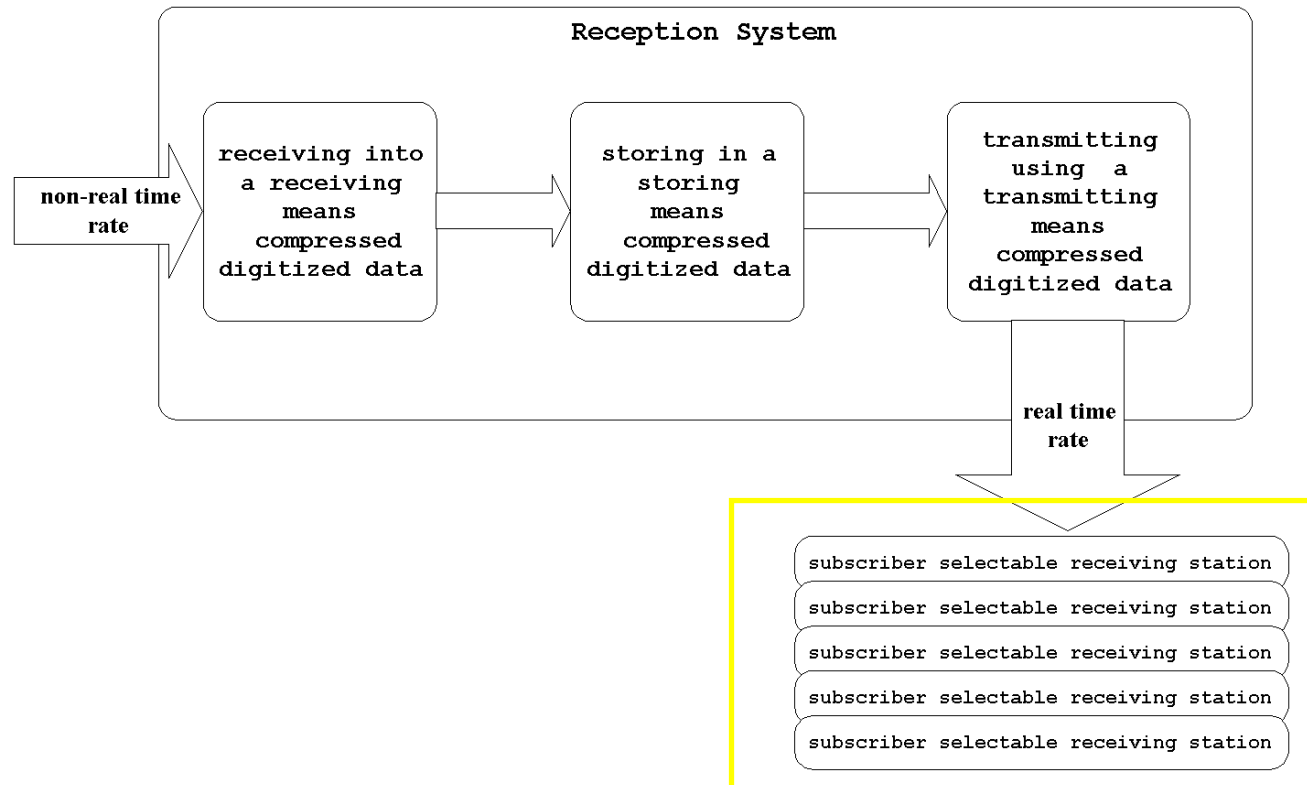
Reception System

non-real time rate

receiving into a receiving means compressed digitized data

storing in a storing means compressed digitized data

transmitting using a transmitting means compressed digitized data

real time rate

subscriber selectable receiving station

subscriber selectable receiving station

subscriber selectable receiving station

subscriber selectable receiving station

subscriber selectable receiving station